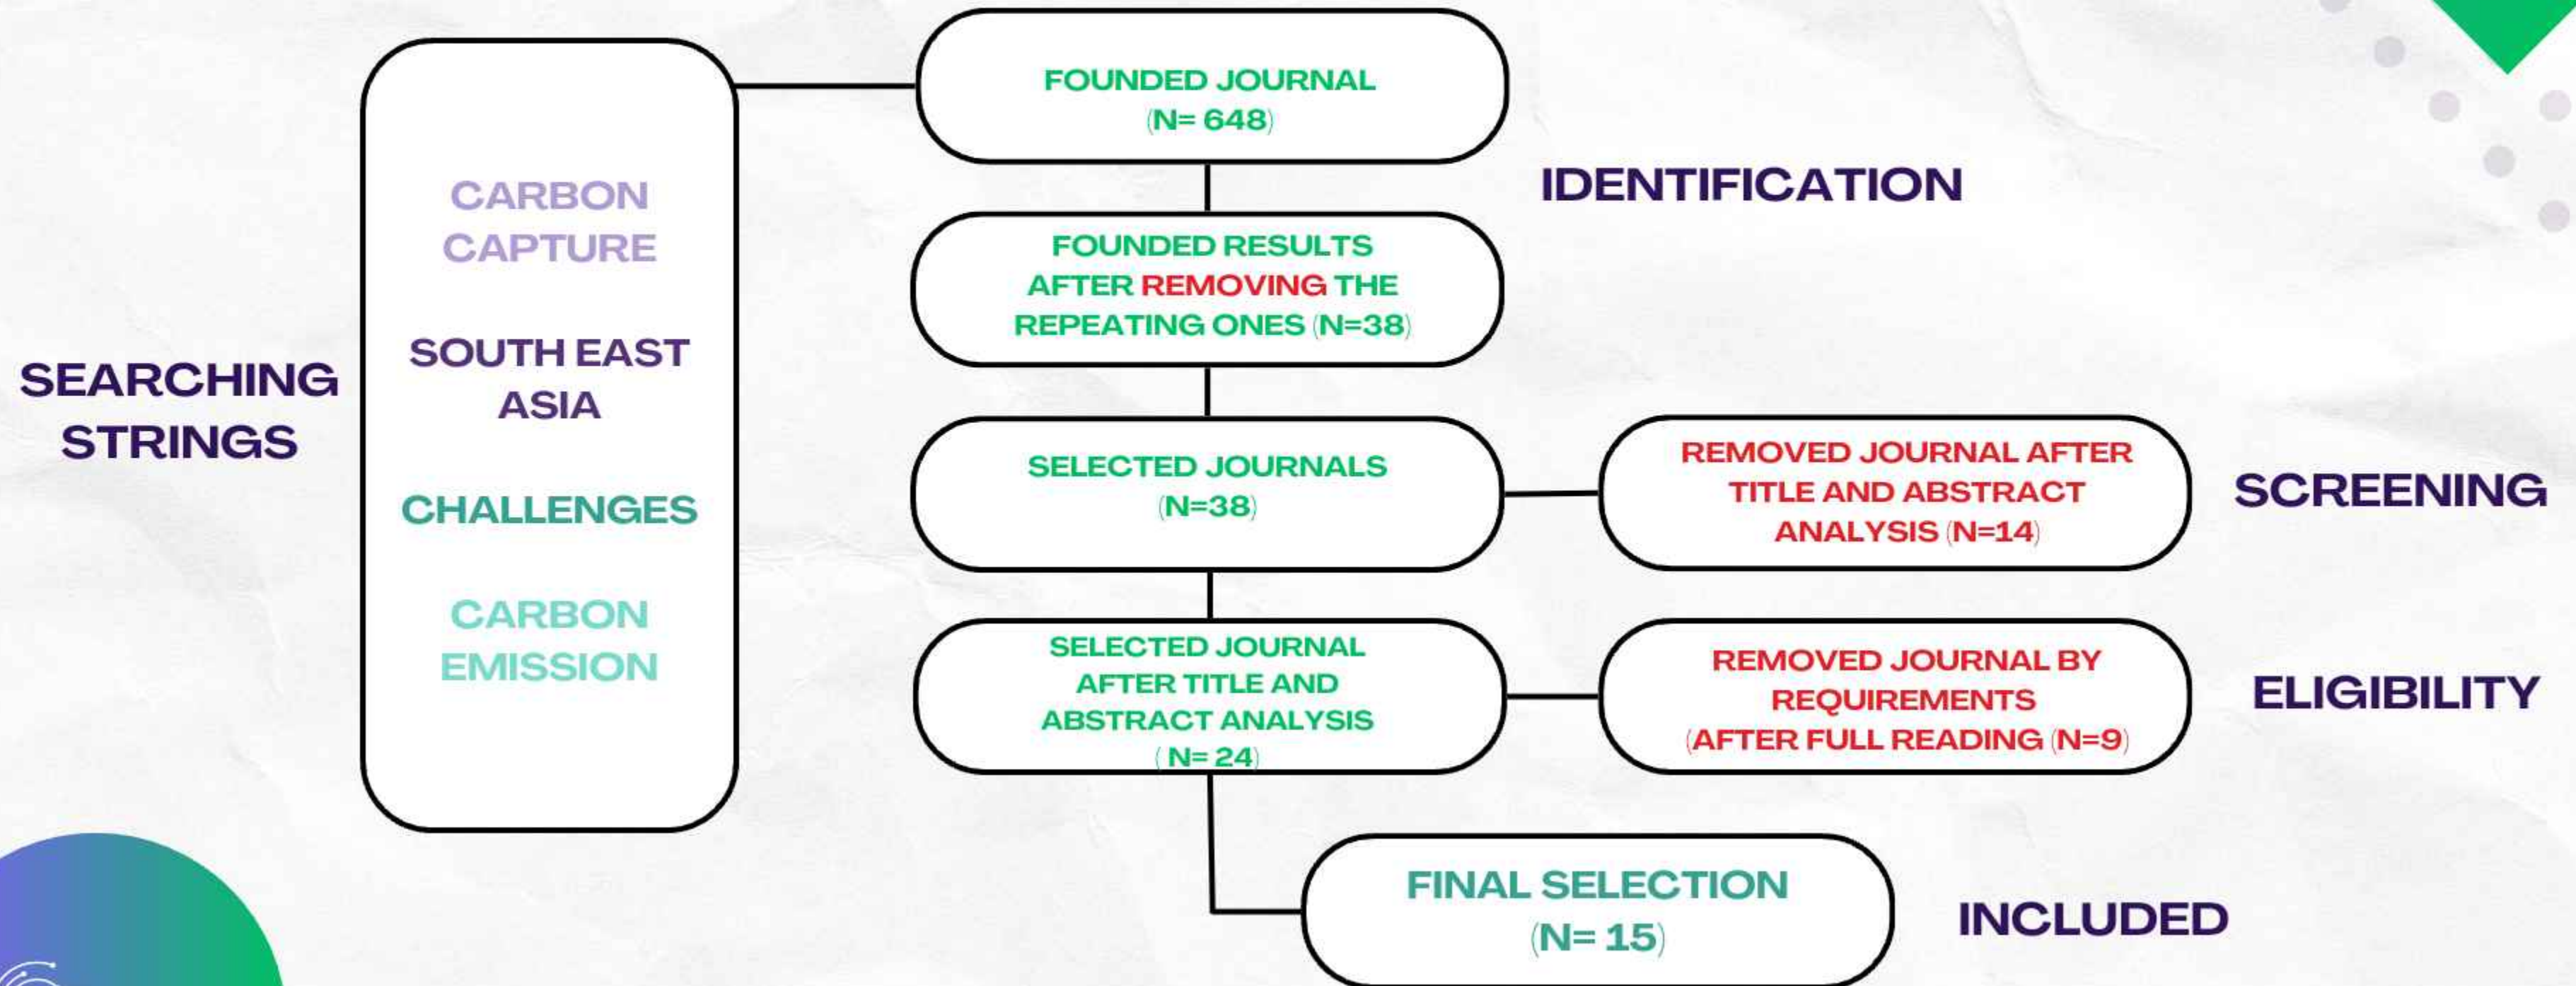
SEARCHING STRINGS

CARBON CAPTURE

SOUTH EAST ASIA

CHALLENGES

CARBON EMISSION

FOUNDED JOURNAL (N= 648)

IDENTIFICATION

FOUNDED RESULTS AFTER REMOVING THE REPEATING ONES (N=38)

SELECTED JOURNALS (N=38)

REMOVED JOURNAL AFTER TITLE AND ABSTRACT ANALYSIS (N=14)

SCREENING

SELECTED JOURNAL AFTER TITLE AND ABSTRACT ANALYSIS ( N= 24)

REMOVED JOURNAL BY REQUIREMENTS (AFTER FULL READING (N=9)

ELIGIBILITY

FINAL SELECTION (N= 15)

INCLUDED